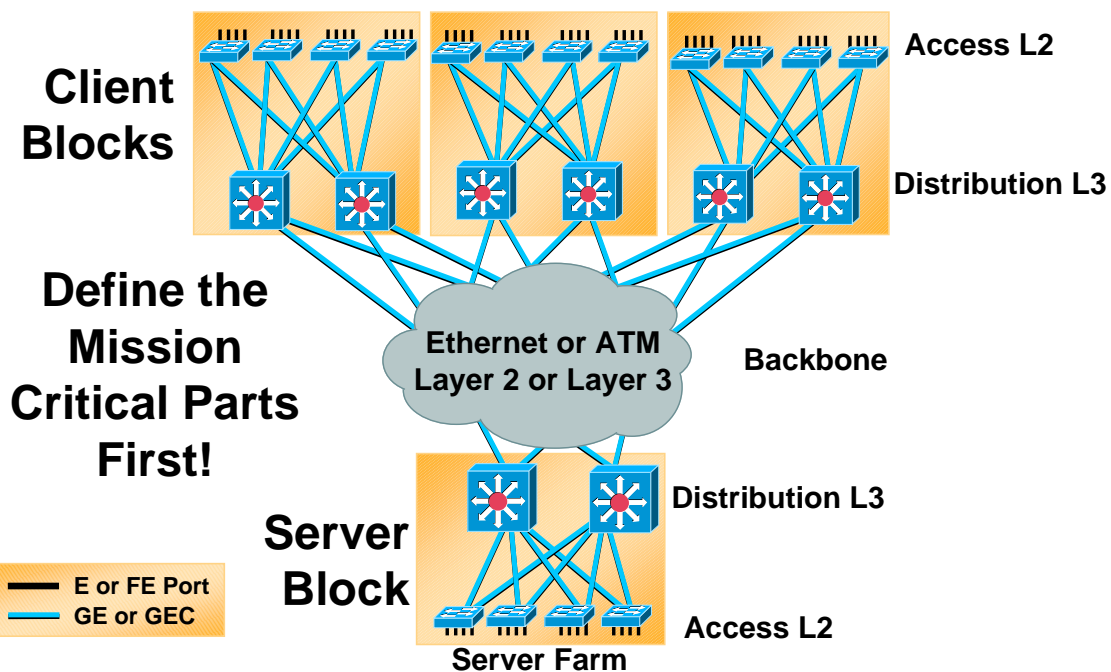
Client Blocks

Access L2

Distribution L3

Define the Mission Critical Parts First!

Ethernet or ATM Layer 2 or Layer 3

Backbone

Server Block

Distribution L3

E or FE Port
GE or GEC

Access L2

Server Farm